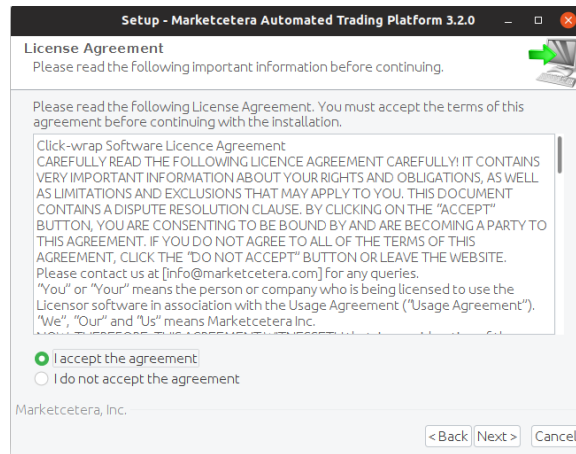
Setup - Marketcetera Automated Trading Platform 3.2.0

License Agreement
Please read the following important information before continuing.

Please read the following License Agreement. You must accept the terms of this agreement before continuing with the installation.

Click-wrap Software Licence Agreement
CAREFULLY READ THE FOLLOWING LICENCE AGREEMENT CAREFULLY! IT CONTAINS VERY IMPORTANT INFORMATION ABOUT YOUR RIGHTS AND OBLIGATIONS, AS WELL AS LIMITATIONS AND EXCLUSIONS THAT MAY APPLY TO YOU. THIS DOCUMENT CONTAINS A DISPUTE RESOLUTION CLAUSE. BY CLICKING ON THE "ACCEPT" BUTTON, YOU ARE CONSENTING TO BE BOUND BY AND ARE BECOMING A PARTY TO THIS AGREEMENT. IF YOU DO NOT AGREE TO ALL OF THE TERMS OF THIS AGREEMENT, CLICK THE "DO NOT ACCEPT" BUTTON OR LEAVE THE WEBSITE.
Please contact us at [info@marketcetera.com] for any queries.
"You" or "Your" means the person or company who is being licensed to use the Licensor software in association with the Usage Agreement ("Usage Agreement").
"We", "Our" and "Us" means Marketcetera Inc.
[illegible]

I accept the agreement
I do not accept the agreement

Marketcetera, Inc.

< Back   Next >   Cancel